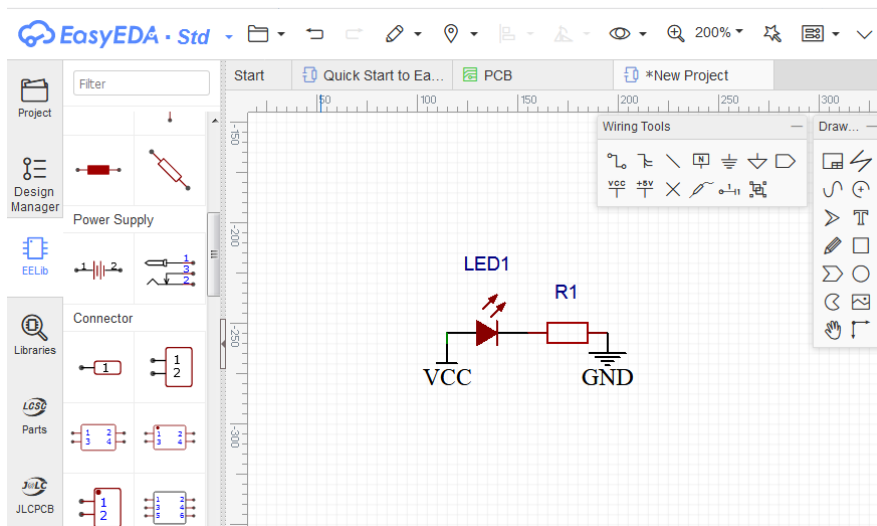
EasyEDA · Std

200%

Project

Design Manager

EELib

Libraries

LCSC Parts

JLCPCB

Filter

Power Supply

1 2

1 3 2

Connector

1

1 2

1 2 3 4

1 2 3 4

1 2

1 2 3 4 5 6

Start

Quick Start to Ea...

PCB

*New Project

50

100

150

200

250

300

-150

-200

-250

-300

Wiring Tools

N

VCC

+5V

Draw...

T

LED1

R1

VCC

GND